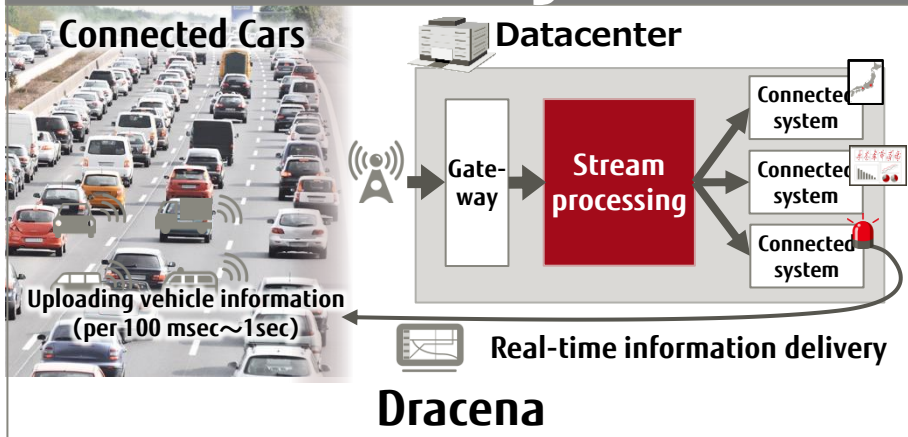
Connected Cars

Datacenter

Gate-way

Stream processing

Connected system

Connected system

Connected system

Uploading vehicle information (per 100 msec～1sec)

Real-time information delivery

Dracena